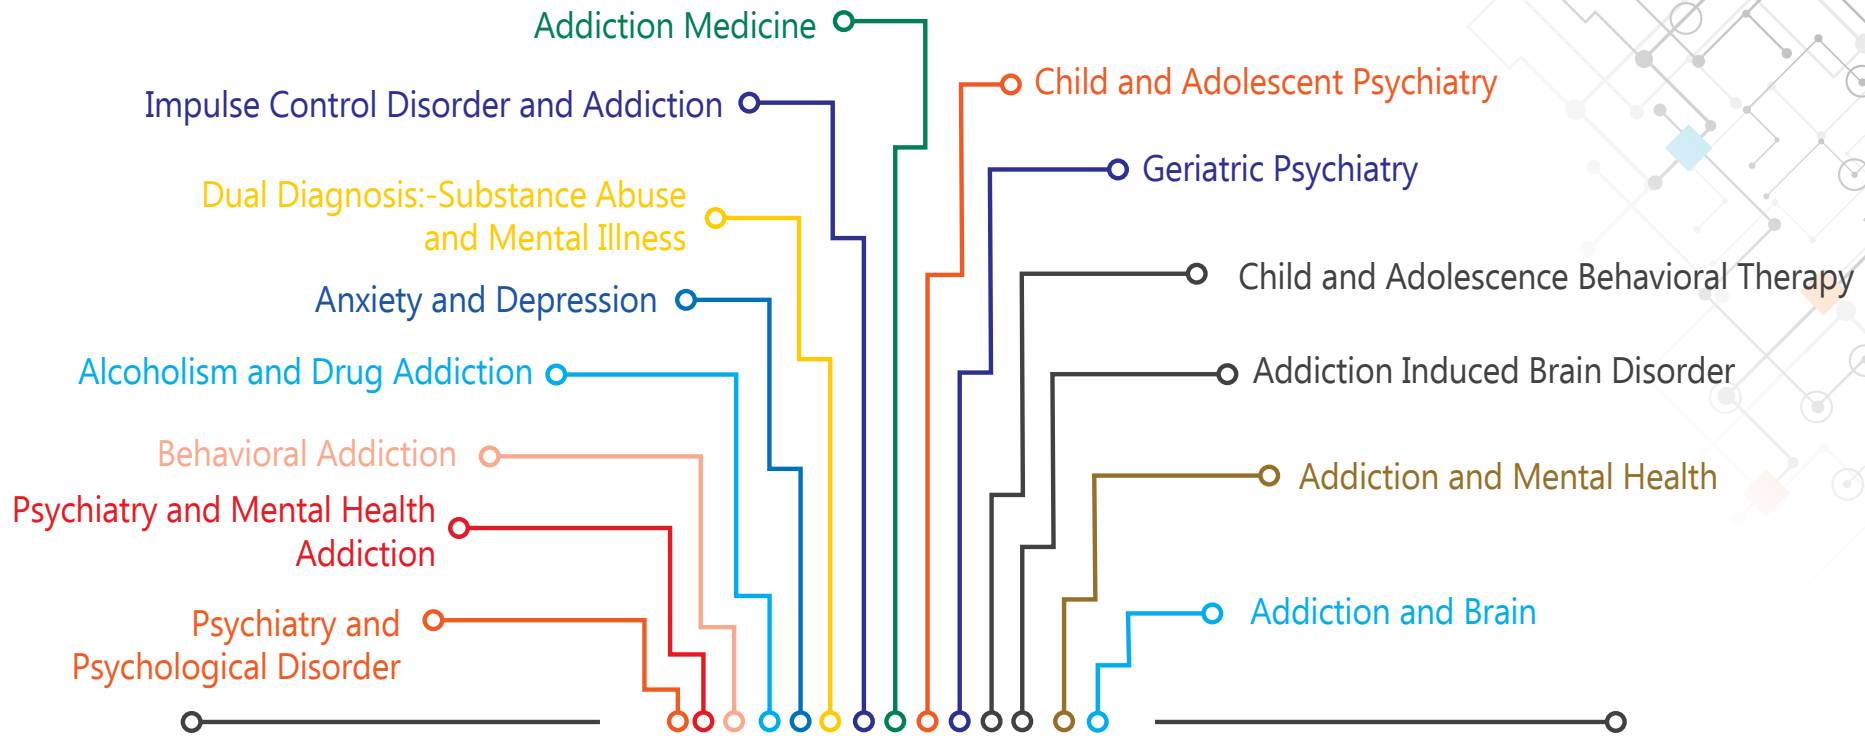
Addiction Medicine

Impulse Control Disorder and Addiction

Dual Diagnosis:-Substance Abuse and Mental Illness

Anxiety and Depression

Alcoholism and Drug Addiction

Behavioral Addiction

Psychiatry and Mental Health Addiction

Psychiatry and Psychological Disorder

Child and Adolescent Psychiatry

Geriatric Psychiatry

Child and Adolescence Behavioral Therapy

Addiction Induced Brain Disorder

Addiction and Mental Health

Addiction and Brain